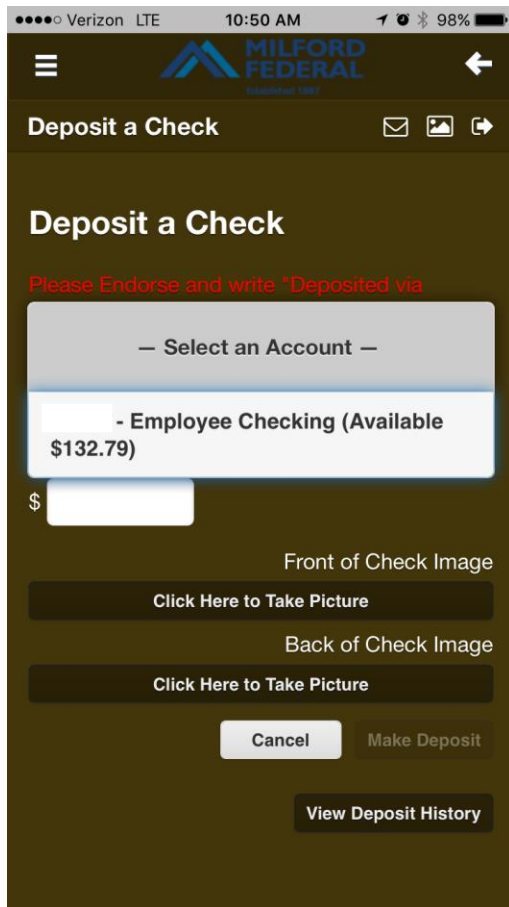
●●●●○ Verizon LTE 10:50 AM 98%

MILFORD FEDERAL
Established 1887

Deposit a Check

Deposit a Check

Please Endorse and write "Deposited via

— Select an Account —

- Employee Checking (Available $132.79)

$

Front of Check Image

Click Here to Take Picture

Back of Check Image

Click Here to Take Picture

Cancel

Make Deposit

View Deposit History